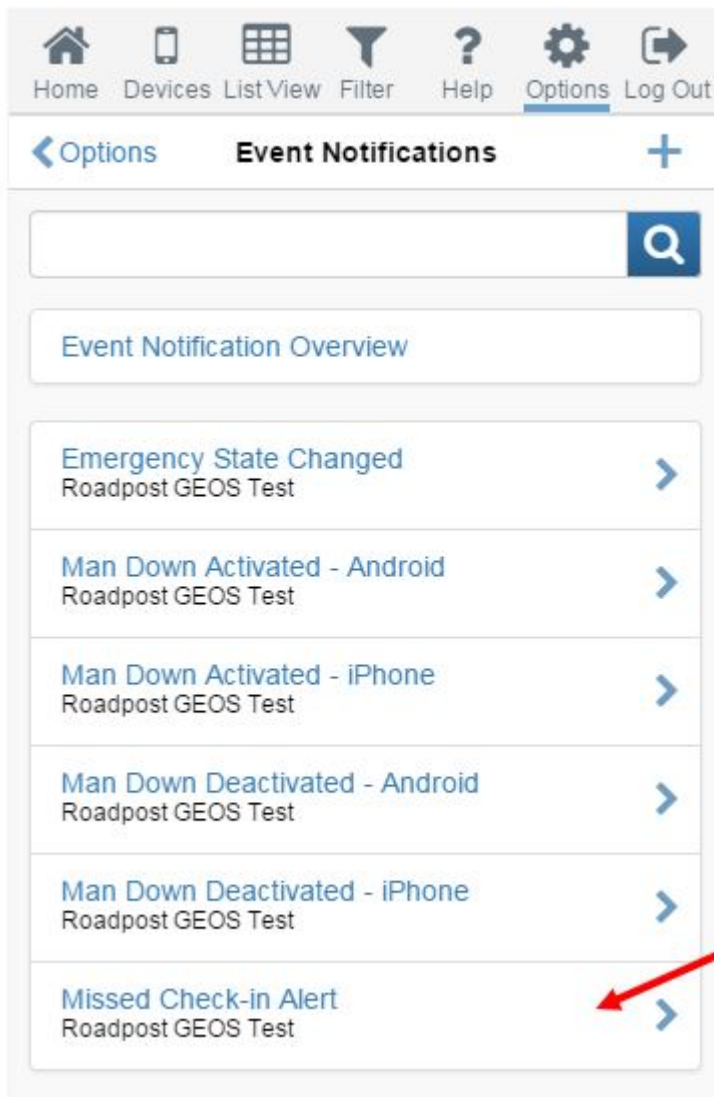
Home Devices List View Filter Help Options Log Out

Options Event Notifications +

Event Notification Overview

Emergency State Changed
Roadpost GEOS Test

Man Down Activated - Android
Roadpost GEOS Test

Man Down Activated - iPhone
Roadpost GEOS Test

Man Down Deactivated - Android
Roadpost GEOS Test

Man Down Deactivated - iPhone
Roadpost GEOS Test

Missed Check-in Alert
Roadpost GEOS Test